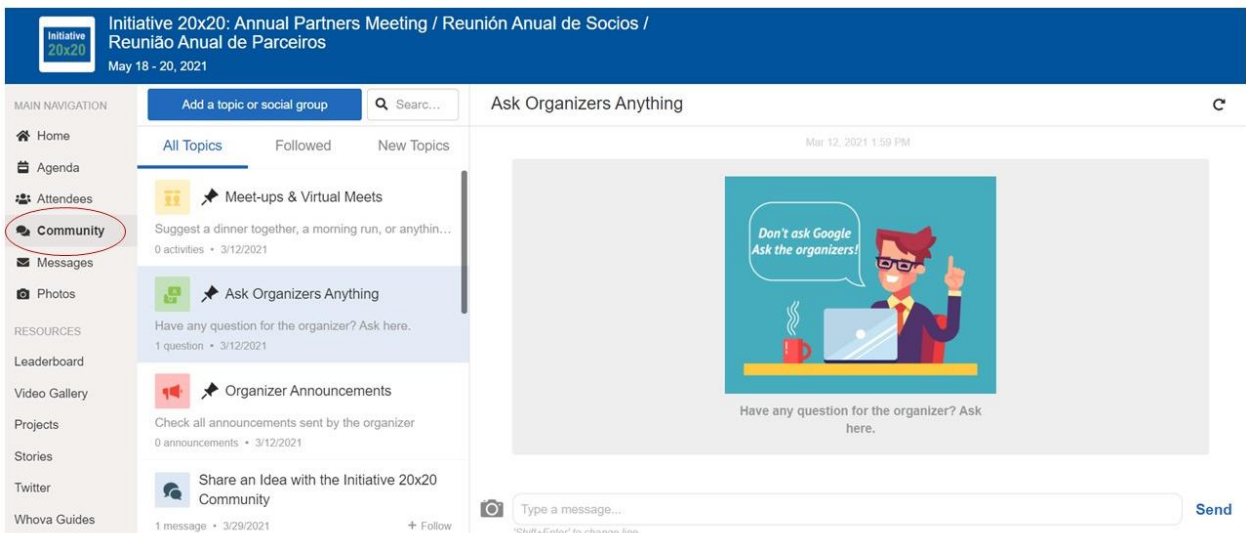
Initiative 20x20

Initiative 20x20: Annual Partners Meeting / Reunión Anual de Socios / Reunião Anual de Parceiros
May 18 - 20, 2021

MAIN NAVIGATION
Home
Agenda
Attendees
Community
Messages
Photos
RESOURCES
Leaderboard
Video Gallery
Projects
Stories
Twitter
Whova Guides

Add a topic or social group
Searc...

All Topics
Followed
New Topics

Meet-ups & Virtual Meets
Suggest a dinner together, a morning run, or anythin...
0 activities • 3/12/2021

Ask Organizers Anything
Have any question for the organizer? Ask here.
1 question • 3/12/2021

Organizer Announcements
Check all announcements sent by the organizer
0 announcements • 3/12/2021

Share an Idea with the Initiative 20x20 Community
1 message • 3/29/2021
+ Follow

Ask Organizers Anything

Mar 12, 2021 1:59 PM

Don't ask Google Ask the organizers!

Have any question for the organizer? Ask here.

Type a message...
'Shift+Enter' to change line
Send